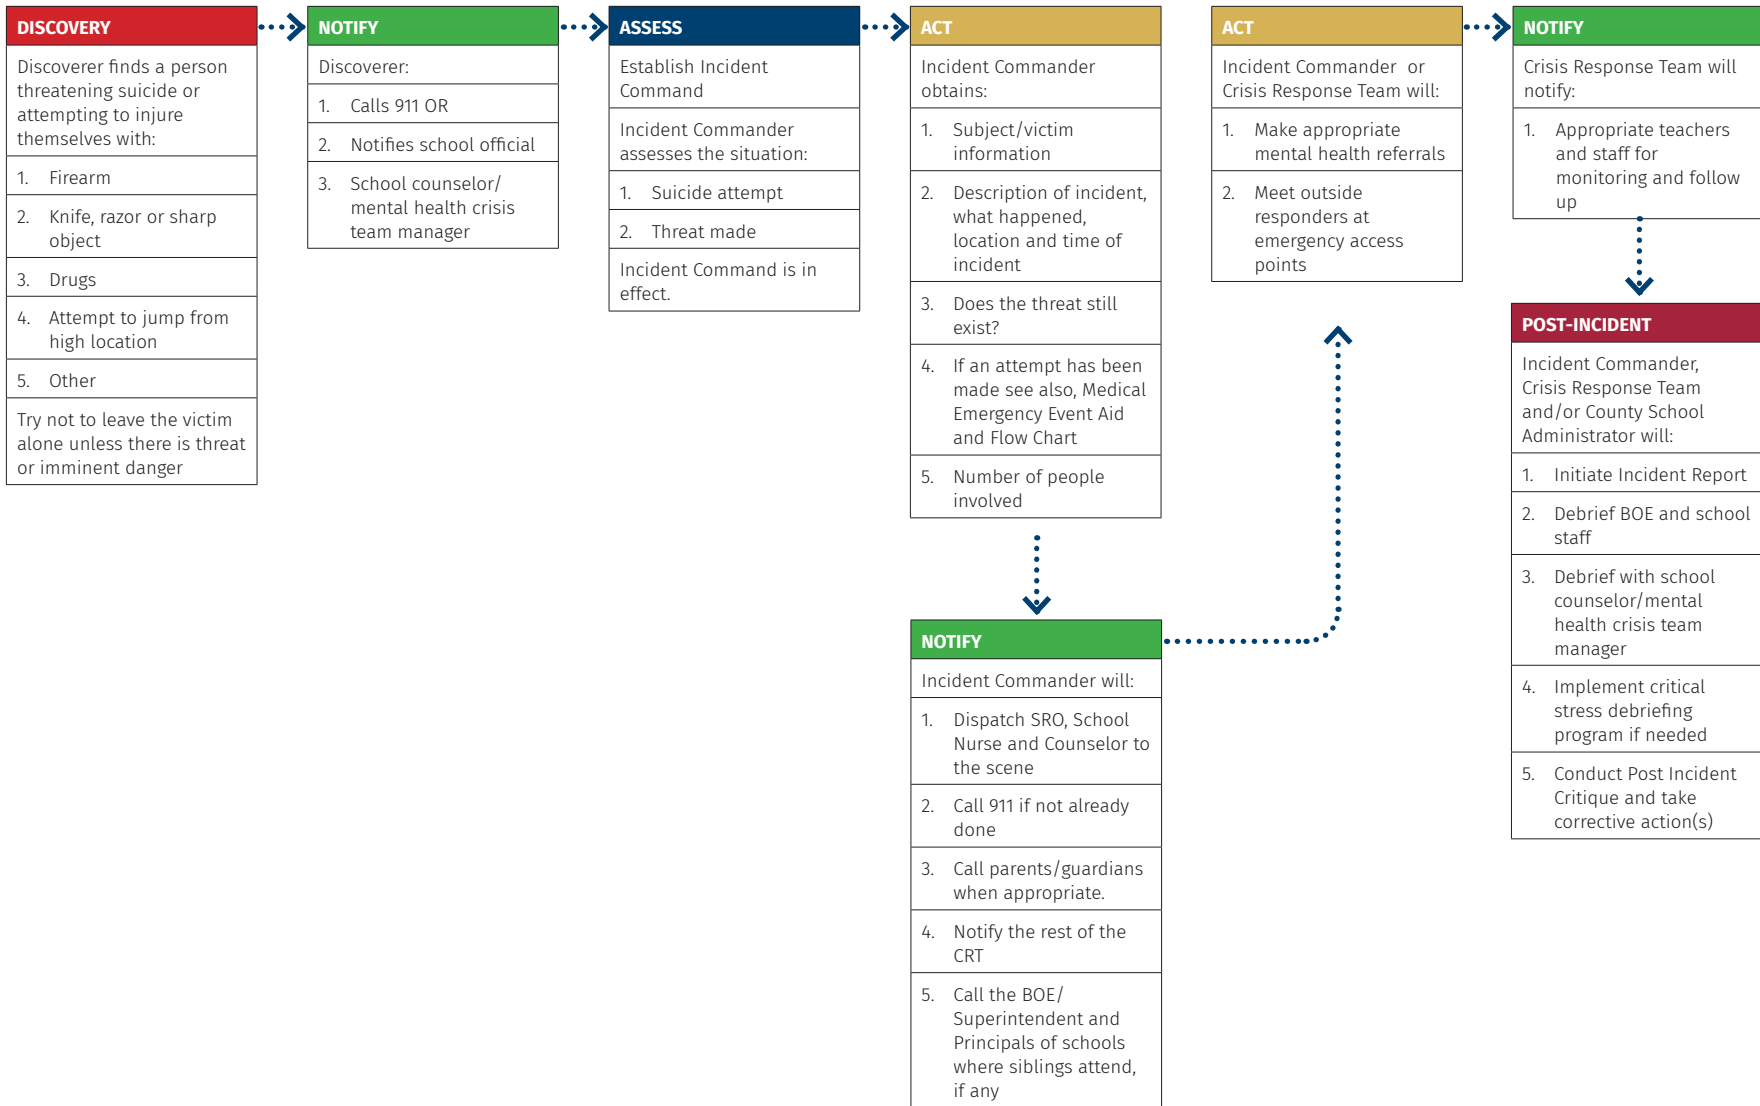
DISCOVERY

Discoverer finds a person threatening suicide or attempting to injure themselves with:

1. Firearm
2. Knife, razor or sharp object
3. Drugs
4. Attempt to jump from high location
5. Other

Try not to leave the victim alone unless there is threat or imminent danger

NOTIFY

Discoverer:

1. Calls 911 OR
2. Notifies school official
3. School counselor/ mental health crisis team manager

ASSESS

Establish Incident Command

Incident Commander assesses the situation:

1. Suicide attempt
2. Threat made

Incident Command is in effect.

ACT

Incident Commander obtains:

1. Subject/victim information
2. Description of incident, what happened, location and time of incident
3. Does the threat still exist?
4. If an attempt has been made see also, Medical Emergency Event Aid and Flow Chart
5. Number of people involved

NOTIFY

Incident Commander will:

1. Dispatch SRO, School Nurse and Counselor to the scene
2. Call 911 if not already done
3. Call parents/guardians when appropriate.
4. Notify the rest of the CRT
5. Call the BOE/ Superintendent and Principals of schools where siblings attend, if any

ACT

Incident Commander or Crisis Response Team will:

1. Make appropriate mental health referrals
2. Meet outside responders at emergency access points

NOTIFY

Crisis Response Team will notify:

1. Appropriate teachers and staff for monitoring and follow up

POST-INCIDENT

Incident Commander, Crisis Response Team and/or County School Administrator will:

1. Initiate Incident Report
2. Debrief BOE and school staff
3. Debrief with school counselor/mental health crisis team manager
4. Implement critical stress debriefing program if needed
5. Conduct Post Incident Critique and take corrective action(s)